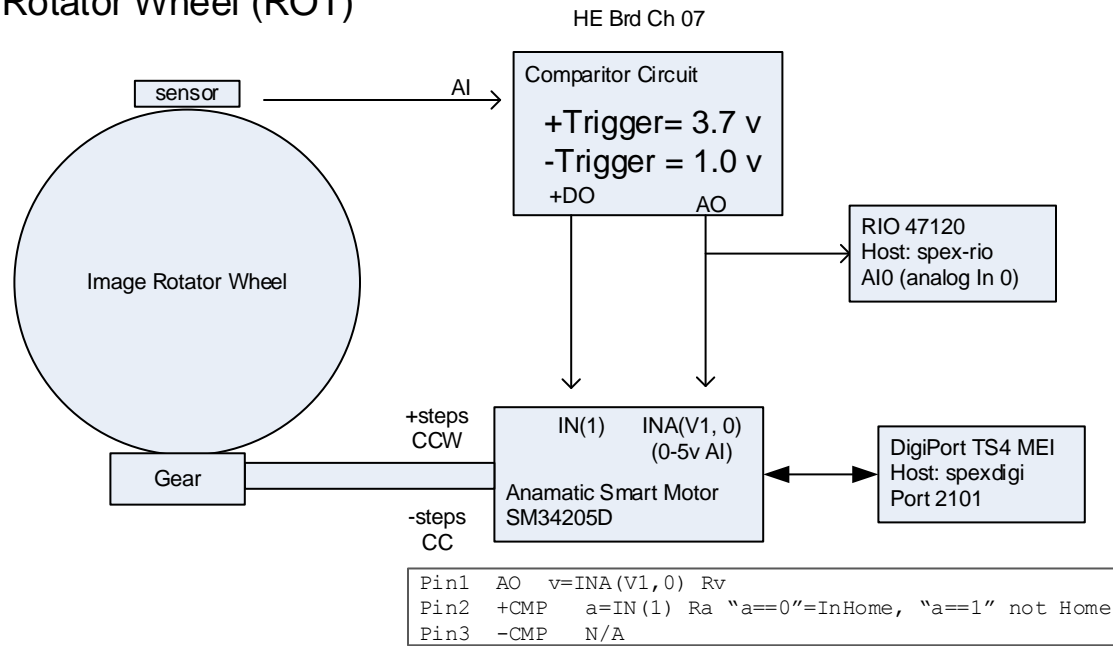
Rotator Wheel (ROT)

HE Brd Ch 07

sensor

AI

Comparitor Circuit

+Trigger= 3.7 v

-Trigger = 1.0 v

+DO

AO

RIO 47120
Host: spex-rio
AI0 (analog In 0)

Image Rotator Wheel

+steps
CCW

IN(1)

INA(V1, 0)
(0-5v AI)

DigiPort TS4 MEI
Host: spexdigi
Port 2101

Gear

Anamatic Smart Motor
SM34205D

-steps
CC

Pin1 AO v=INA(V1,0) Rv
Pin2 +CMP a=IN(1) Ra "a==0"=InHome, "a==1" not Home
Pin3 -CMP N/A